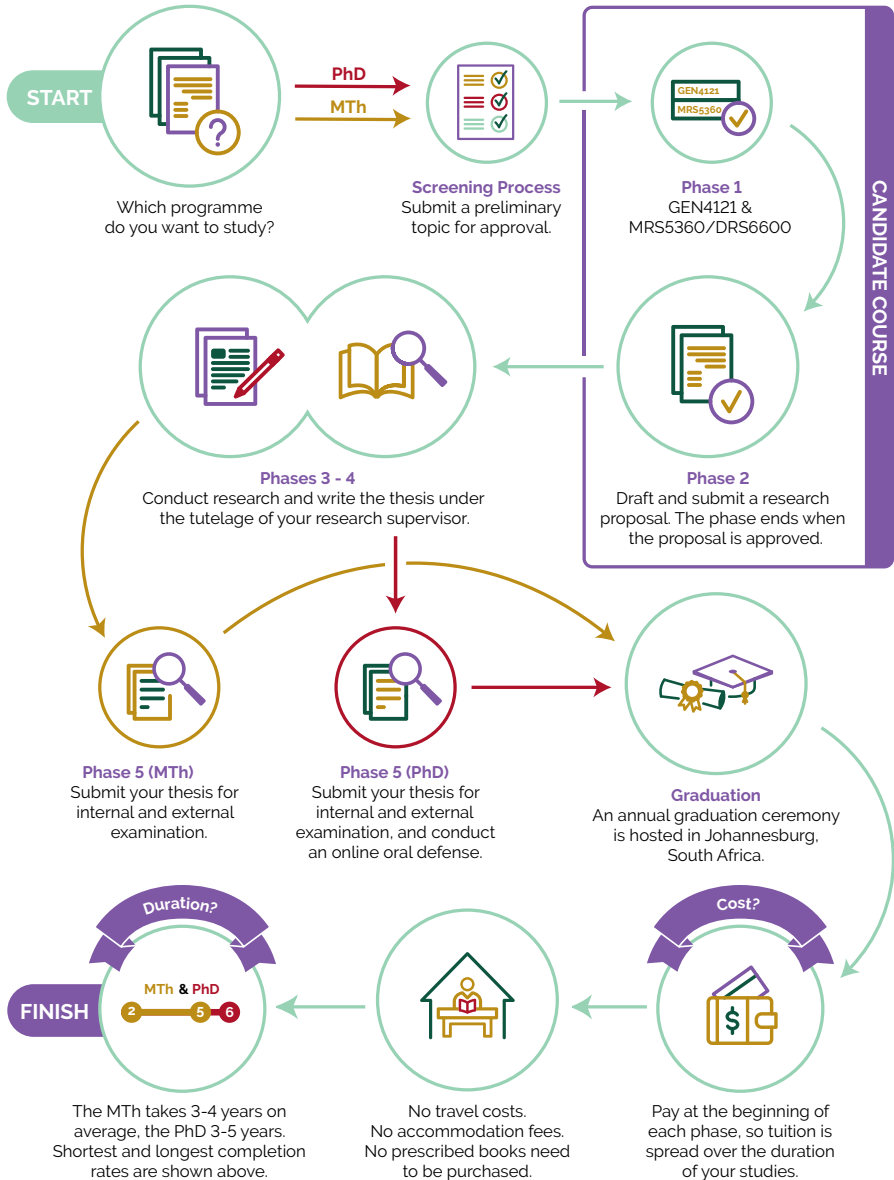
START

PhD

MTh

Which programme do you want to study?

Screening Process
Submit a preliminary topic for approval.

GEN4121

MRS5360

Phase 1
GEN4121 & MRS5360/DRS6600

CANDIDATE COURSE

Phase 2
Draft and submit a research proposal. The phase ends when the proposal is approved.

Phases 3 - 4
Conduct research and write the thesis under the tutelage of your research supervisor.

Phase 5 (MTh)
Submit your thesis for internal and external examination.

Phase 5 (PhD)
Submit your thesis for internal and external examination, and conduct an online oral defense.

Graduation
An annual graduation ceremony is hosted in Johannesburg, South Africa.

Duration?

MTh & PhD

2

5

6

FINISH

The MTh takes 3-4 years on average, the PhD 3-5 years. Shortest and longest completion rates are shown above.

No travel costs.
No accommodation fees.
No prescribed books need to be purchased.

Cost?

Pay at the beginning of each phase, so tuition is spread over the duration of your studies.